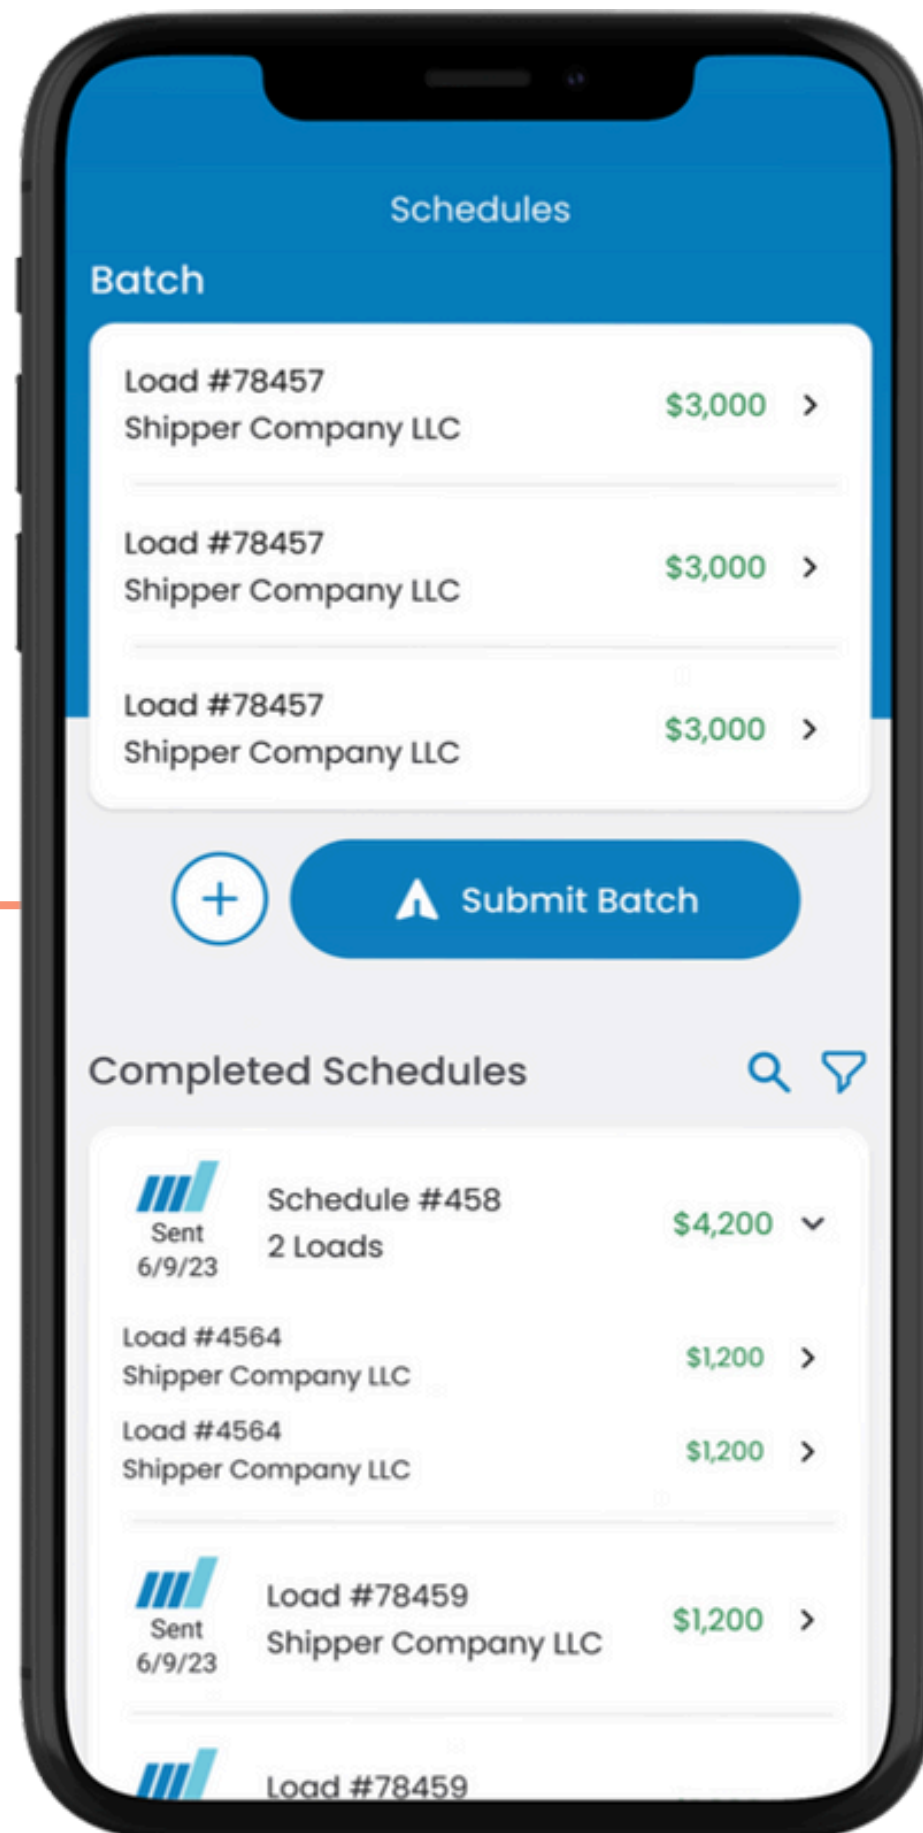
Schedules

Batch

Load #78457
Shipper Company LLC
$3,000

Load #78457
Shipper Company LLC
$3,000

Load #78457
Shipper Company LLC
$3,000

Submit Batch

Completed Schedules

Sent
6/9/23
Schedule #458
2 Loads
$4,200

Load #4564
Shipper Company LLC
$1,200

Load #4564
Shipper Company LLC
$1,200

Sent
6/9/23
Load #78459
Shipper Company LLC
$1,200

Load #78459